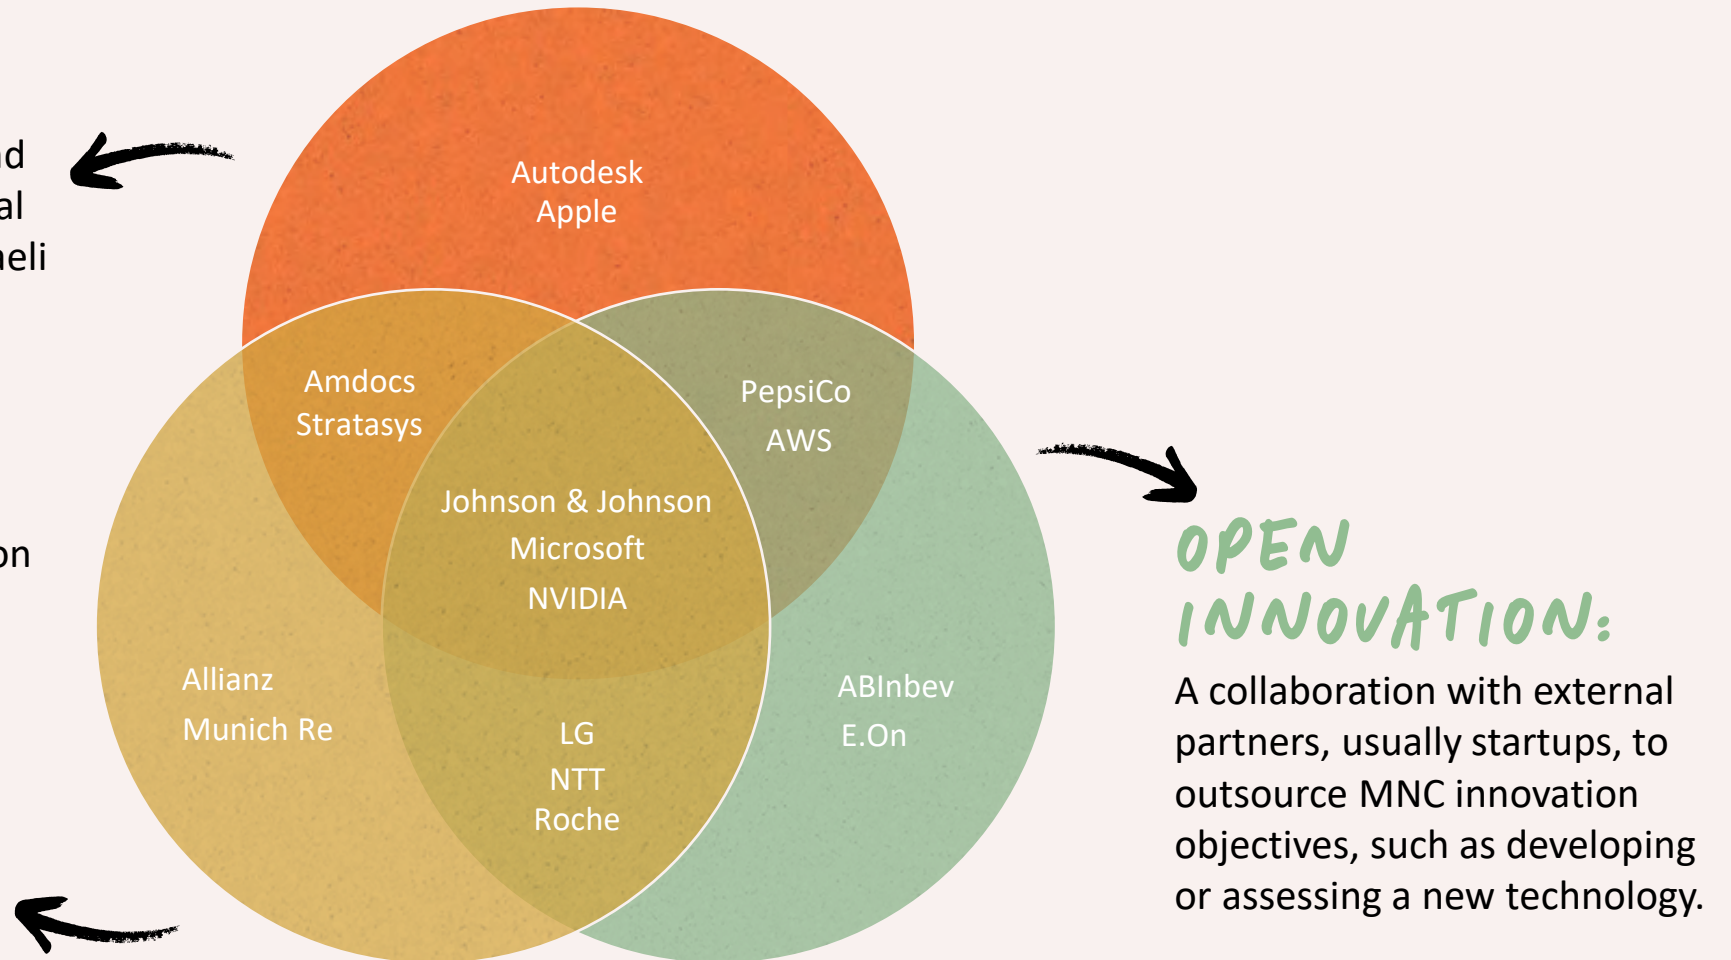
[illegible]d
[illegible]al
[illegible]eli

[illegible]on

Autodesk
Apple

Amdocs
Stratasys

PepsiCo
AWS

Johnson & Johnson
Microsoft
NVIDIA

Allianz
Munich Re

LG
NTT
Roche

ABInbev
E.On

OPEN INNOVATION:

A collaboration with external partners, usually startups, to outsource MNC innovation objectives, such as developing or assessing a new technology.